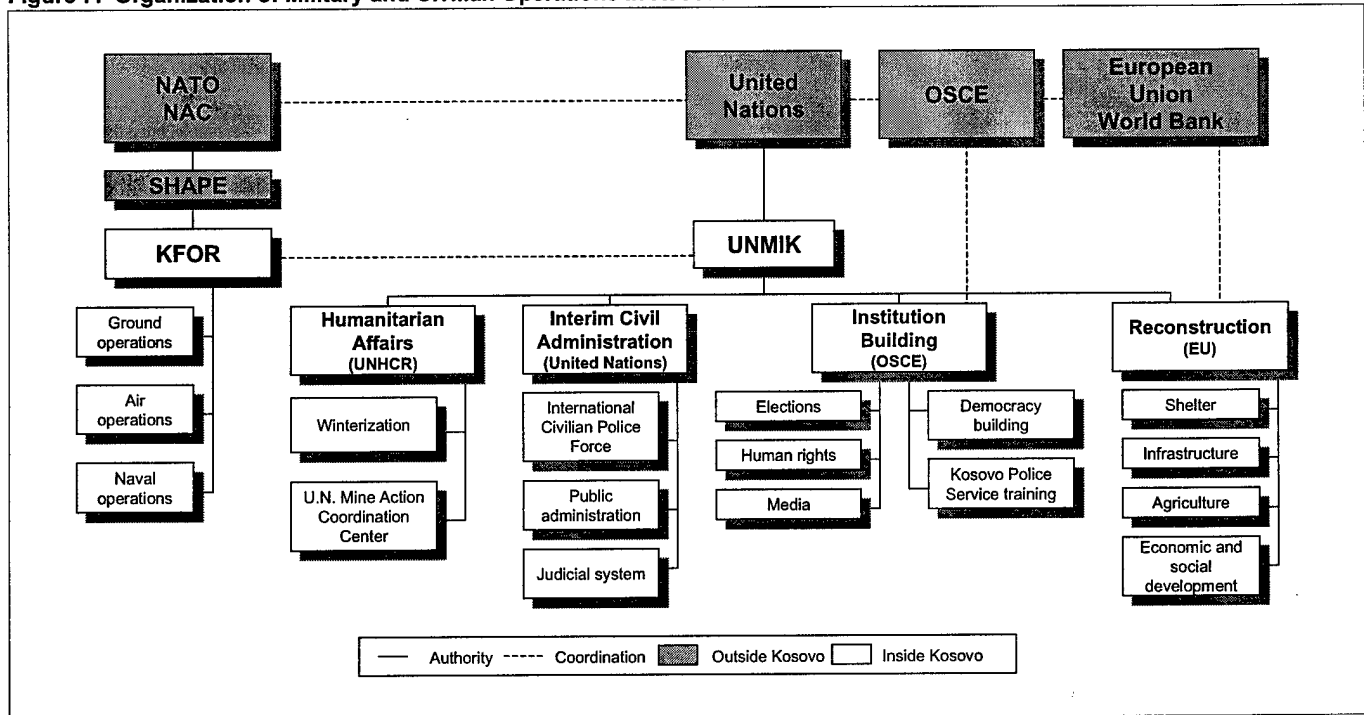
Figure 1: Organization of Military and Civilian Operations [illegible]

NATO NAC

United Nations

OSCE

European Union World Bank

SHAPE

KFOR

UNMIK

Ground operations

Air operations

Naval operations

Humanitarian Affairs (UNHCR)

Winterization

U.N. Mine Action Coordination Center

Interim Civil Administration (United Nations)

International Civilian Police Force

Public administration

Judicial system

Institution Building (OSCE)

Elections

Human rights

Media

Democracy building

Kosovo Police Service training

Reconstruction (EU)

Shelter

Infrastructure

Agriculture

Economic and social development

Authority ---- Coordination Outside Kosovo Inside Kosovo